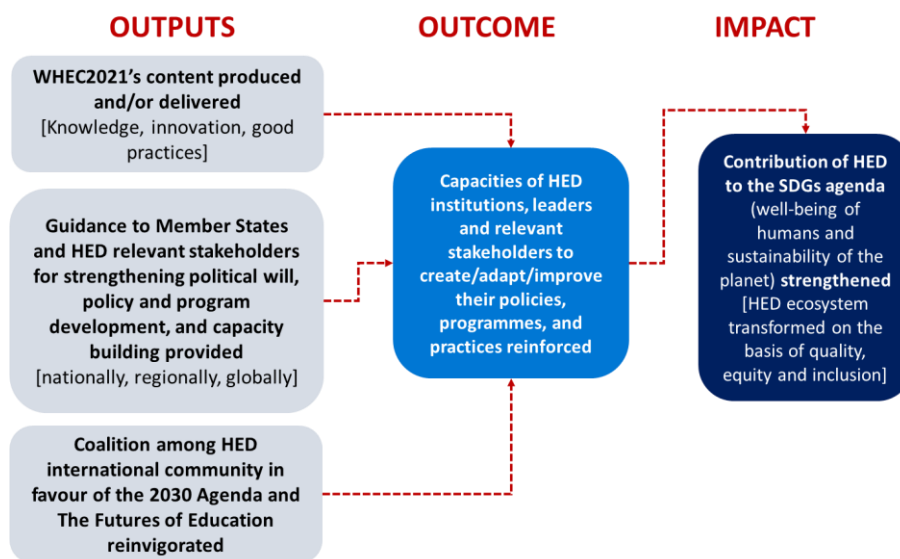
OUTPUTS

OUTCOME

IMPACT

WHEC2021's content produced and/or delivered
[Knowledge, innovation, good practices]

Guidance to Member States and HED relevant stakeholders for strengthening political will, policy and program development, and capacity building provided
[nationally, regionally, globally]

Coalition among HED international community in favour of the 2030 Agenda and The Futures of Education reinvigorated

Capacities of HED institutions, leaders and relevant stakeholders to create/adapt/improve their policies, programmes, and practices reinforced

Contribution of HED to the SDGs agenda (well-being of humans and sustainability of the planet) strengthened
[HED ecosystem transformed on the basis of quality, equity and inclusion]